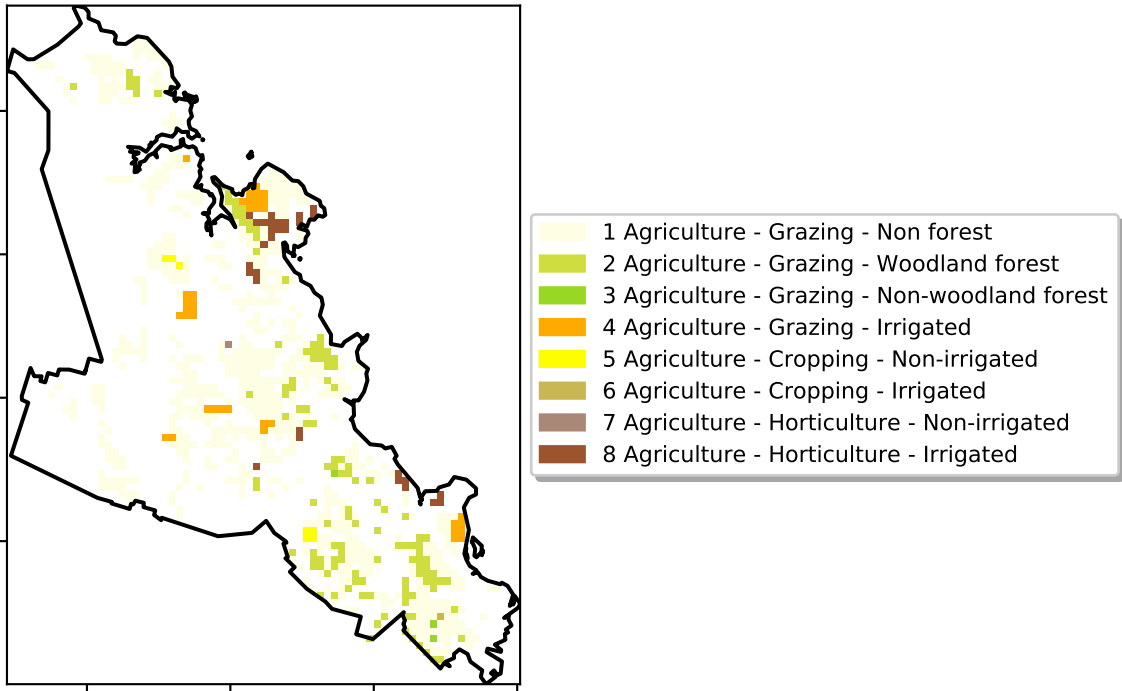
1 Agriculture - Grazing - Non forest
2 Agriculture - Grazing - Woodland forest
3 Agriculture - Grazing - Non-woodland forest
4 Agriculture - Grazing - Irrigated
5 Agriculture - Cropping - Non-irrigated
6 Agriculture - Cropping - Irrigated
7 Agriculture - Horticulture - Non-irrigated
8 Agriculture - Horticulture - Irrigated